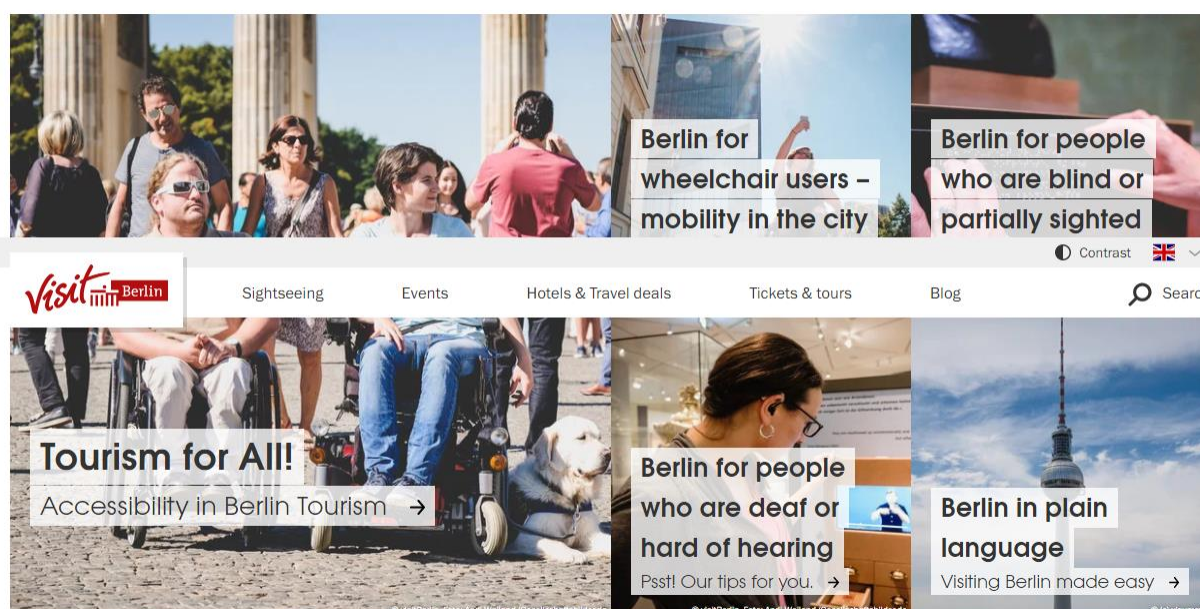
Berlin for wheelchair users – mobility in the city

Berlin for people who are blind or partially sighted

Contrast

visit Berlin

Sightseeing

Events

Hotels & Travel deals

Tickets & tours

Blog

Searc

Tourism for All!

Accessibility in Berlin Tourism →

Berlin for people who are deaf or hard of hearing

Psst! Our tips for you. →

Berlin in plain language

Visiting Berlin made easy →